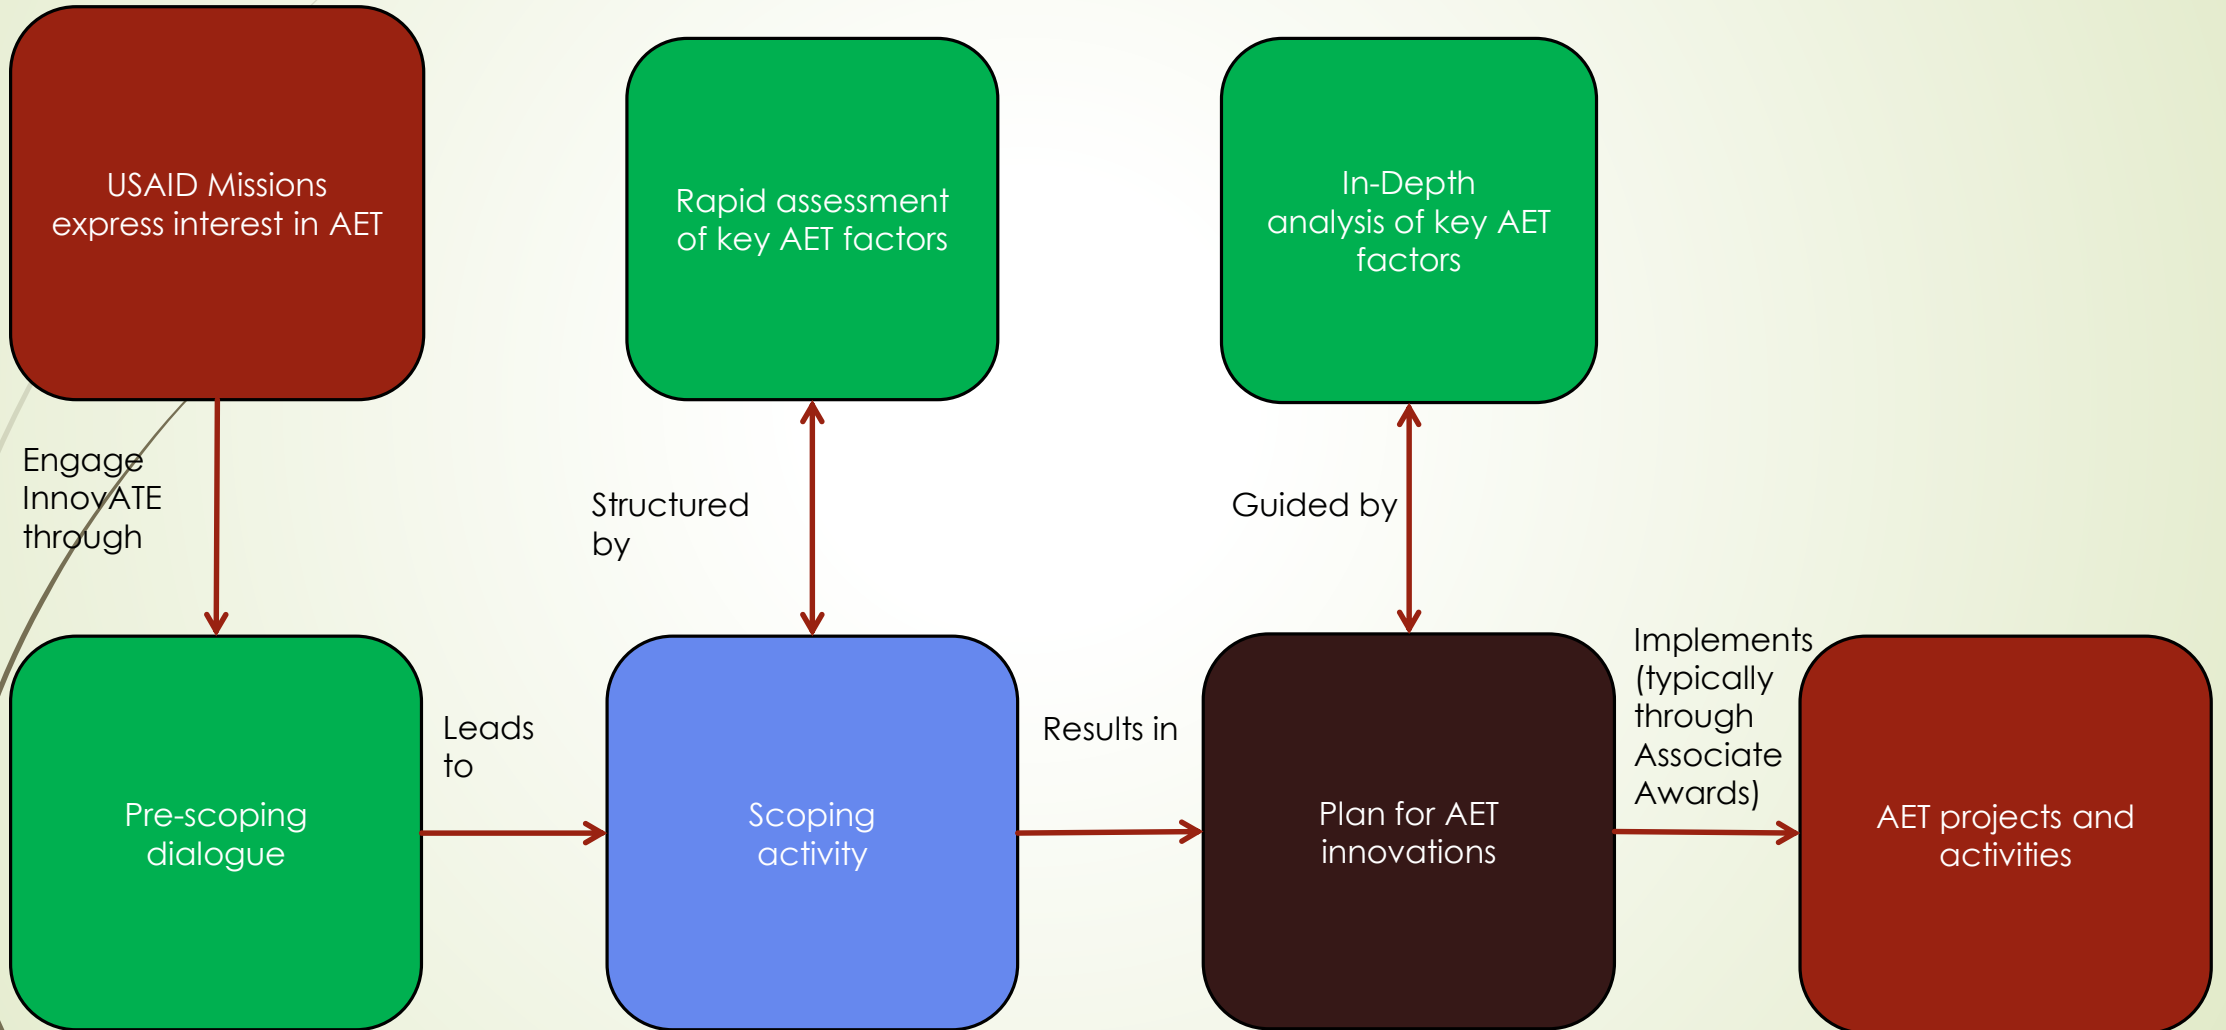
USAID Missions express interest in AET

Rapid assessment of key AET factors

In-Depth analysis of key AET factors

Engage InnovATE through

Structured by

Guided by

Pre-scoping dialogue

Leads to

Scoping activity

Results in

Plan for AET innovations

Implements (typically through Associate Awards)

AET projects and activities